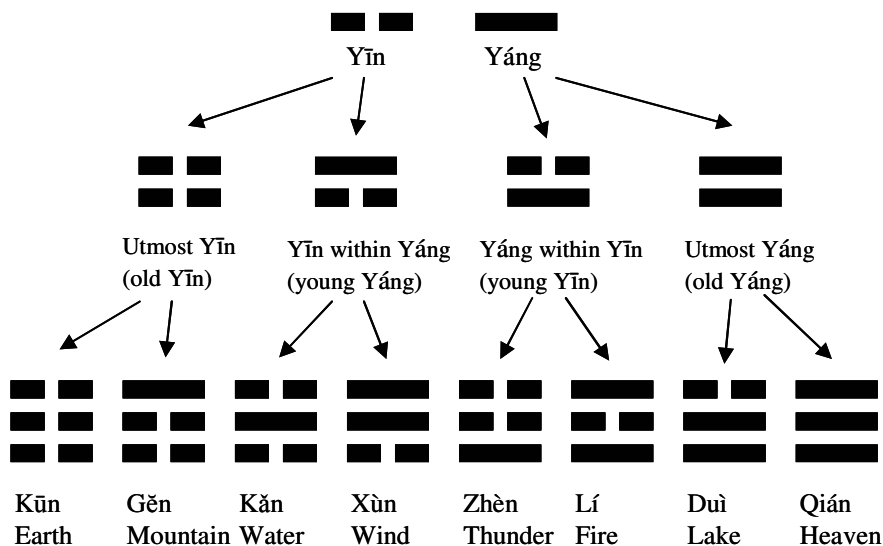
Yīn Yáng

Utmost Yīn (old Yīn)

Yīn within Yáng (young Yáng)

Yáng within Yīn (young Yīn)

Utmost Yáng (old Yáng)

Kūn Earth

Gĕn Mountain

Kăn Water

Xùn Wind

Zhèn Thunder

Lí Fire

Duì Lake

Qián Heaven